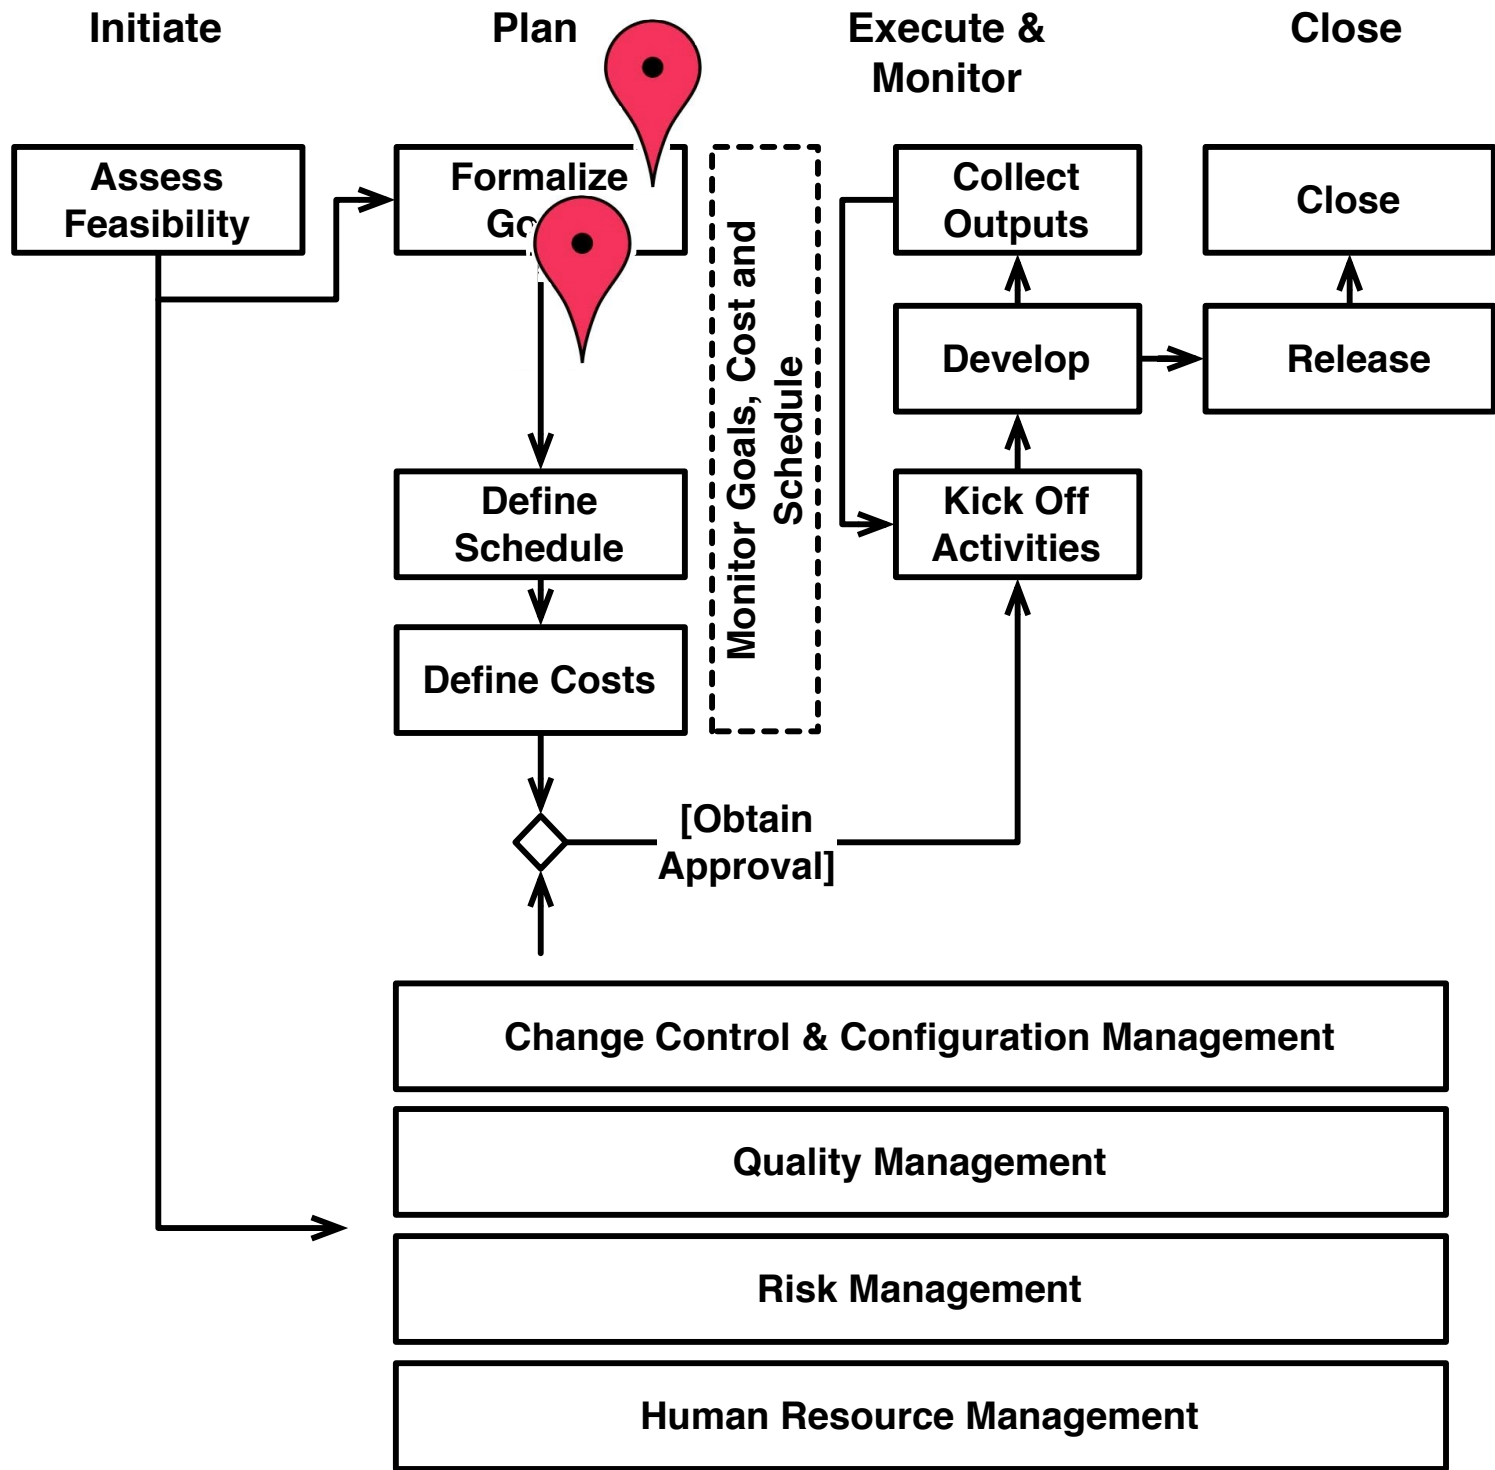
Initiate

Plan

Execute & Monitor

Close

Assess Feasibility

Formalize Go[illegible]

Monitor Goals, Cost and Schedule

Collect Outputs

Close

Develop

Release

Define Schedule

Kick Off Activities

Define Costs

[Obtain Approval]

Change Control & Configuration Management

Quality Management

Risk Management

Human Resource Management